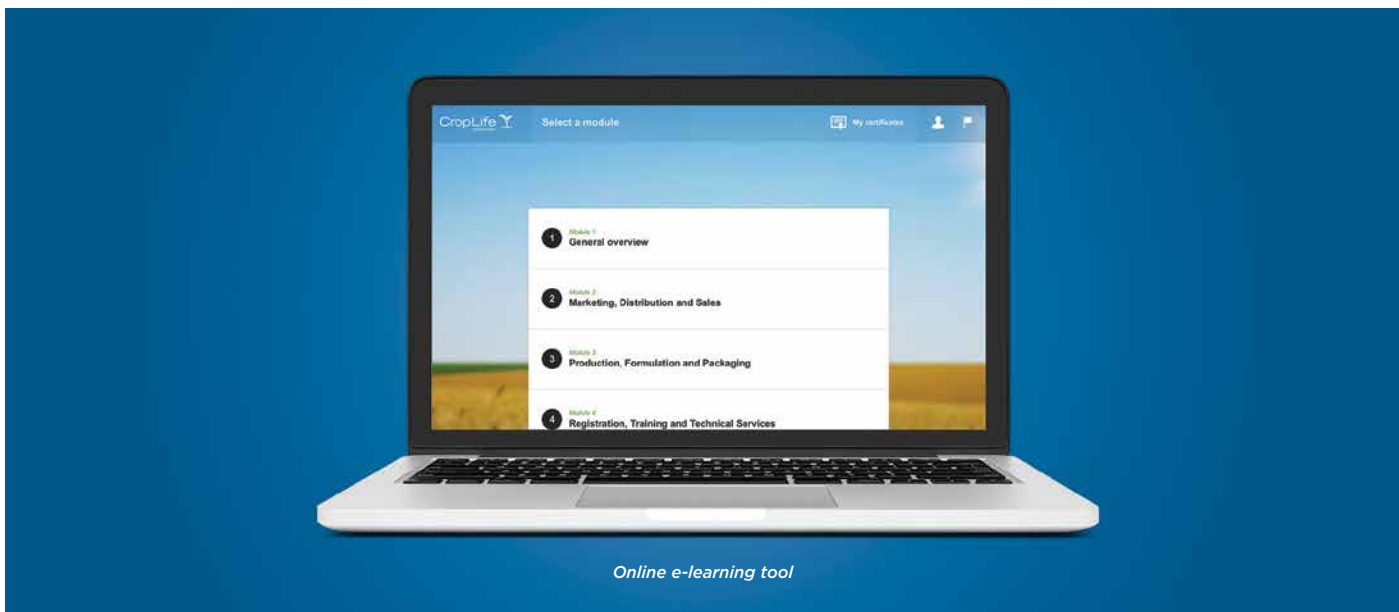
CropLife

Select a module

My certificates

1 Module 1
General overview

2 Module 2
Marketing, Distribution and Sales

3 Module 3
Production, Formulation and Packaging

4 Module 4
Registration, Training and Technical Services

Online e-learning tool